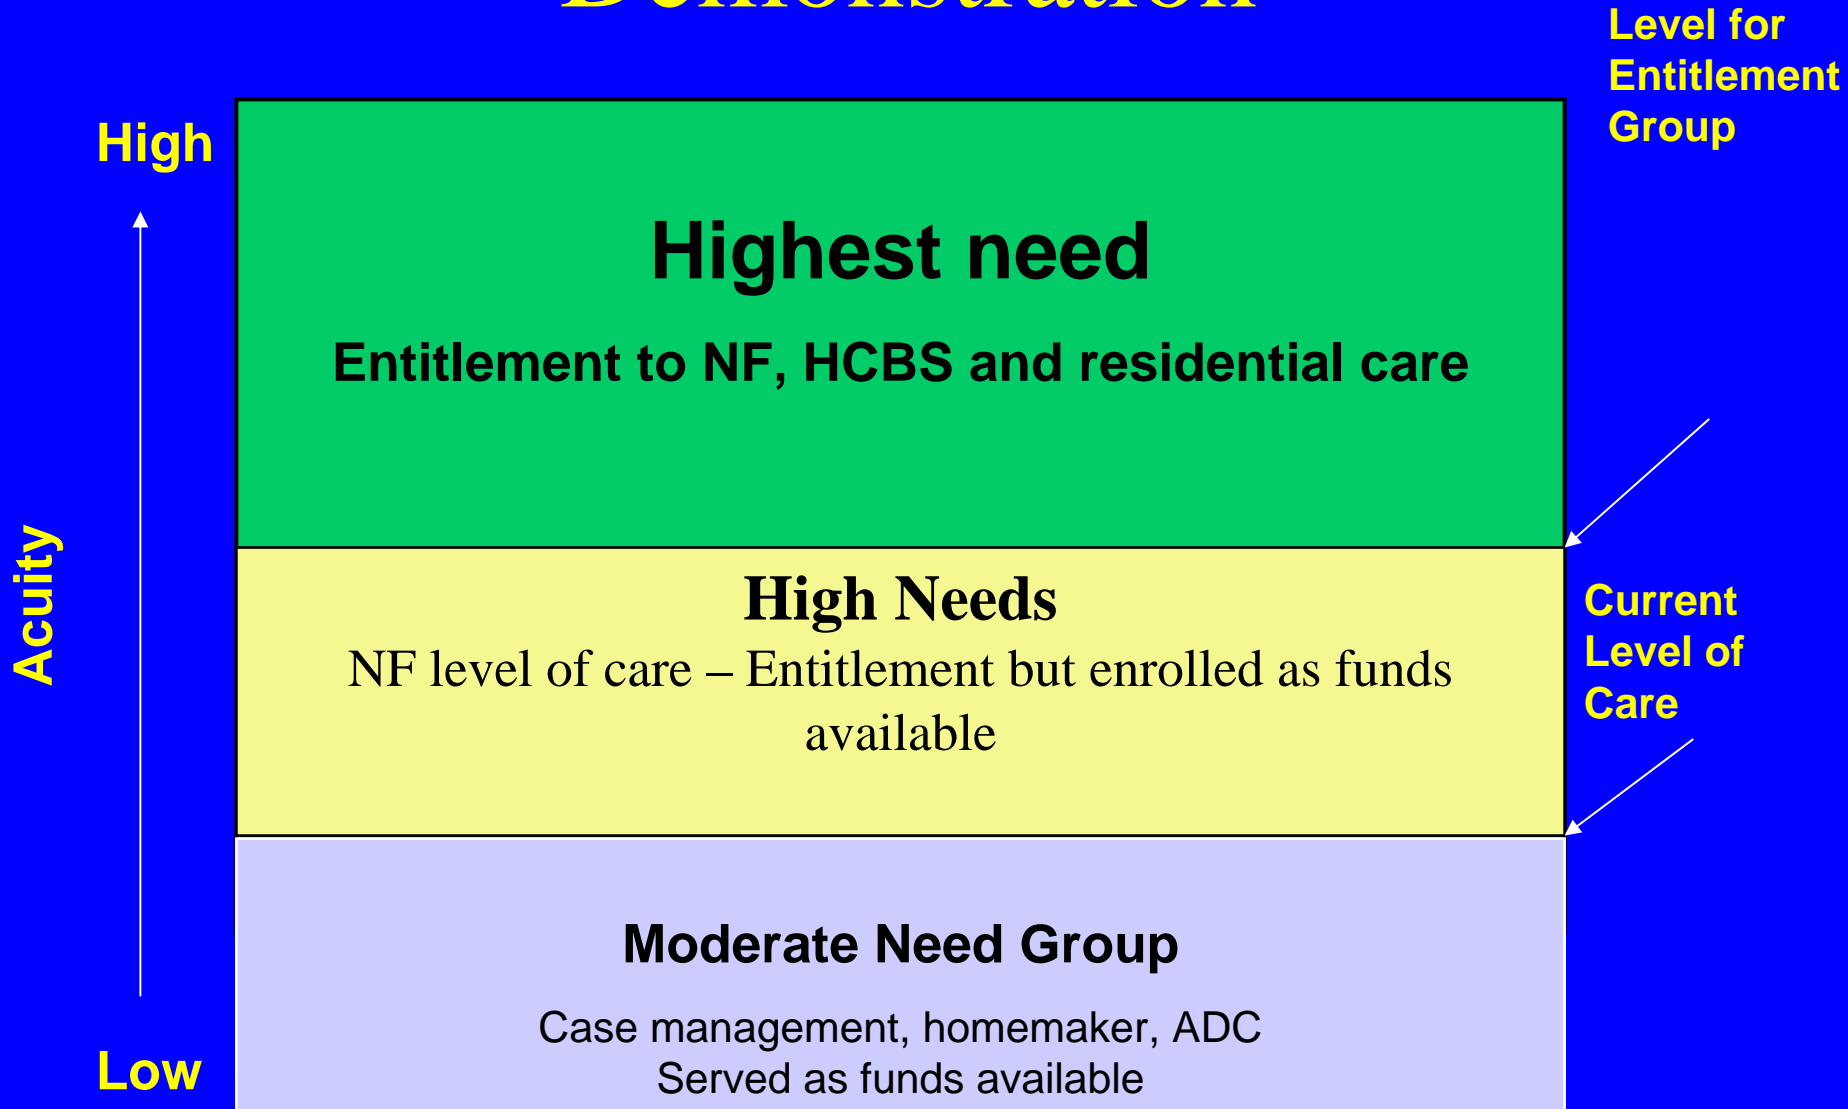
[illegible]

Level for Entitlement Group

High

Acuity

Low

Highest need

Entitlement to NF, HCBS and residential care

High Needs

NF level of care – Entitlement but enrolled as funds available

Current Level of Care

Moderate Need Group

Case management, homemaker, ADC
Served as funds available